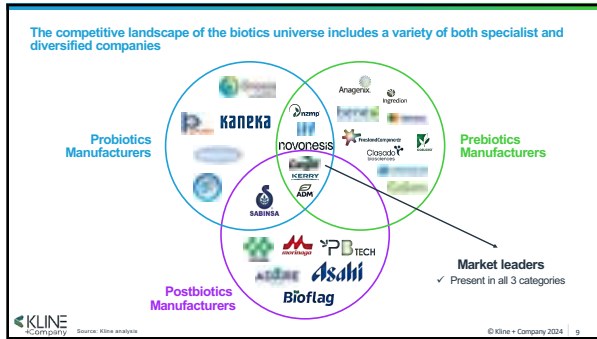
The competitive landscape of the biotics universe includes a variety of both specialist and diversified companies

Probiotics Manufacturers

Prebiotics Manufacturers

Postbiotics Manufacturers

KANEKA

Anagenix

Ingredion

nzmp

novonesis

FrieslandCampina

Clasado

Cargill

KERRY

ADM

SABINSA

morinaga

PB TECH

ADARE

Asahi

Bioflag

Market leaders

✓ Present in all 3 categories

KLINE + Company

Source: Kline analysis

© Kline + Company 2024 | 9